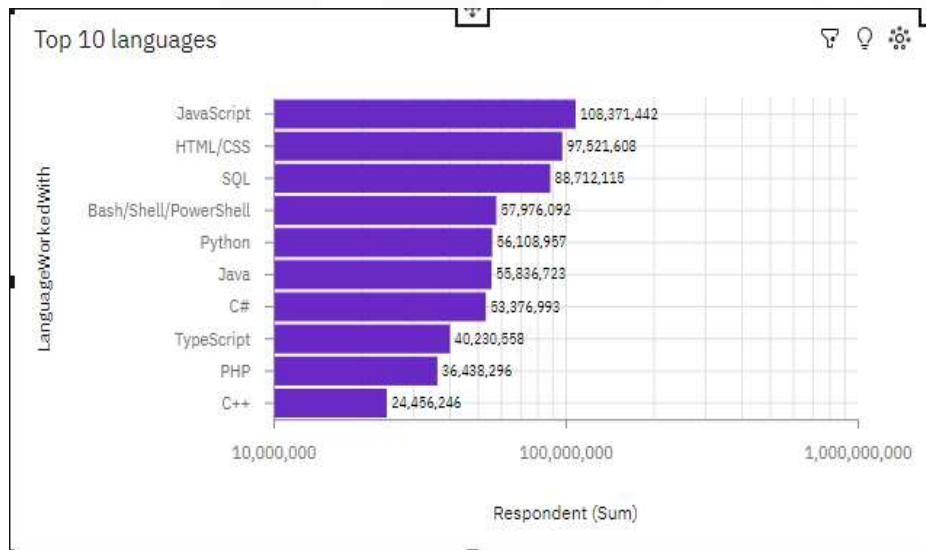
Top 10 languages

LanguageWorkedWith

JavaScript 108,371,442
HTML/CSS 97,521,608
SQL 88,712,115
Bash/Shell/PowerShell 57,976,092
Python 56,108,957
Java 55,836,723
C# 53,376,993
TypeScript 40,230,558
PHP 36,438,296
C++ 24,456,246

10,000,000
100,000,000
1,000,000,000

Respondent (Sum)